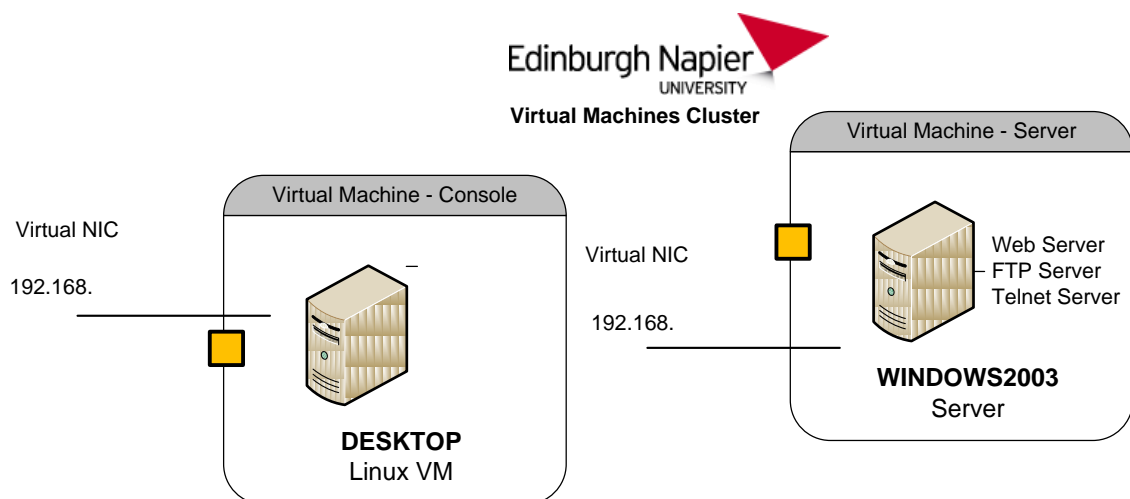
Edinburgh Napier
UNIVERSITY

Virtual Machines Cluster

Virtual Machine - Server

Virtual Machine - Console

Virtual NIC

192.168.

Virtual NIC

Web Server
FTP Server
Telnet Server

192.168.

WINDOWS2003
Server

DESKTOP
Linux VM